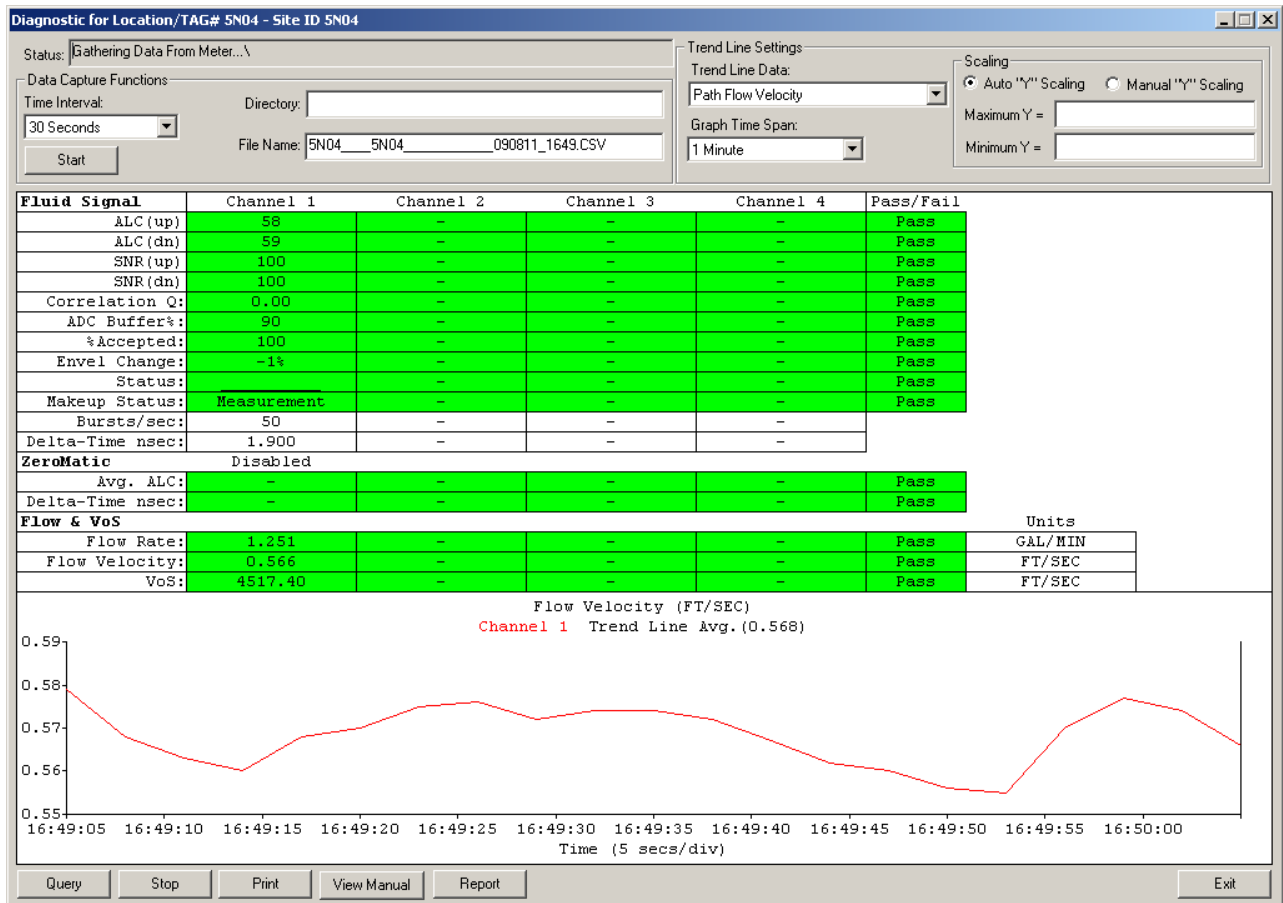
Diagnostic for Location/TAG# 5N04 - Site ID 5N04

Status: Gathering Data From Meter...\

Data Capture Functions
Time Interval:
30 Seconds
Start
Directory:
File Name: 5N04____5N04____________090811_1649.CSV

Trend Line Settings
Trend Line Data:
Path Flow Velocity
Graph Time Span:
1 Minute

Scaling
Auto "Y" Scaling
Manual "Y" Scaling
Maximum Y =
Minimum Y =

| Fluid Signal | Channel 1 | Channel 2 | Channel 3 | Channel 4 | Pass/Fail |
|---|---|---|---|---|---|
| ALC(up): | 58 | - | - | - | Pass |
| ALC(dn): | 59 | - | - | - | Pass |
| SNR(up): | 100 | - | - | - | Pass |
| SNR(dn): | 100 | - | - | - | Pass |
| Correlation Q: | 0.00 | - | - | - | Pass |
| ADC Buffer%: | 90 | - | - | - | Pass |
| %Accepted: | 100 | - | - | - | Pass |
| Envel Change: | -1% | - | - | - | Pass |
| Status: | | - | - | - | Pass |
| Makeup Status: | Measurement | - | - | - | Pass |
| Bursts/sec: | 50 | - | - | - | |
| Delta-Time nsec: | 1.900 | - | - | - | |
| ZeroMatic | Disabled | | | | |
| Avg. ALC: | - | - | - | - | Pass |
| Delta-Time nsec: | - | - | - | - | Pass |

| Flow & VoS | | | | | | Units |
|---|---|---|---|---|---|---|
| Flow Rate: | 1.251 | - | - | - | Pass | GAL/MIN |
| Flow Velocity: | 0.566 | - | - | - | Pass | FT/SEC |
| VoS: | 4517.40 | - | - | - | Pass | FT/SEC |

Flow Velocity (FT/SEC)
Channel 1 Trend Line Avg.(0.568)
0.59
0.58
0.57
0.56
0.55
16:49:05 16:49:10 16:49:15 16:49:20 16:49:25 16:49:30 16:49:35 16:49:40 16:49:45 16:49:50 16:49:55 16:50:00
Time (5 secs/div)

Query Stop Print View Manual Report Exit